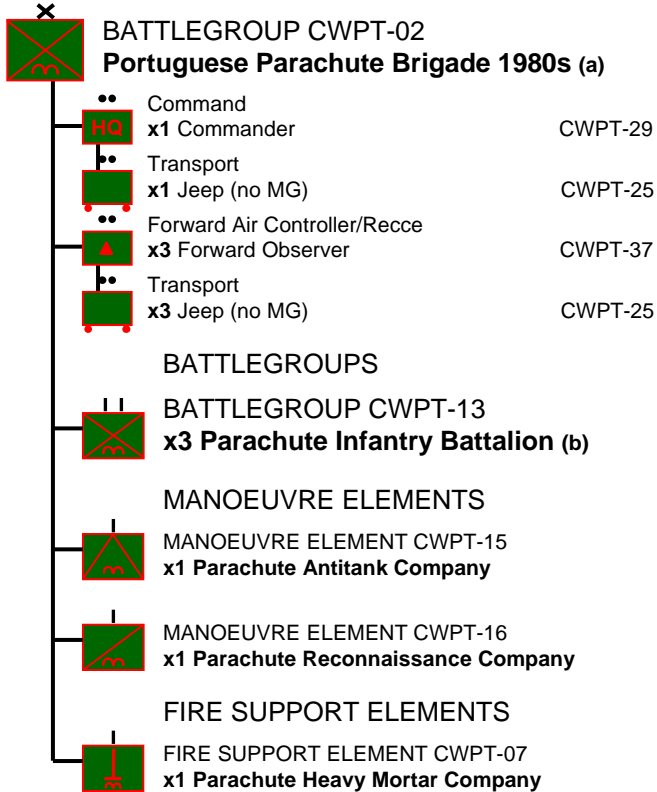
BATTLEGROUP CWPT-02
**Portuguese Parachute Brigade 1980s (a)**

HQ
Command
**x1** Commander CWPT-29

Transport
**x1** Jeep (no MG) CWPT-25

Forward Air Controller/Recce
**x3** Forward Observer CWPT-37

Transport
**x3** Jeep (no MG) CWPT-25

BATTLEGROUPS

BATTLEGROUP CWPT-13
**x3 Parachute Infantry Battalion (b)**

MANOEUVRE ELEMENTS

MANOEUVRE ELEMENT CWPT-15
**x1 Parachute Antitank Company**

MANOEUVRE ELEMENT CWPT-16
**x1 Parachute Reconnaissance Company**

FIRE SUPPORT ELEMENTS

FIRE SUPPORT ELEMENT CWPT-07
**x1 Parachute Heavy Mortar Company**